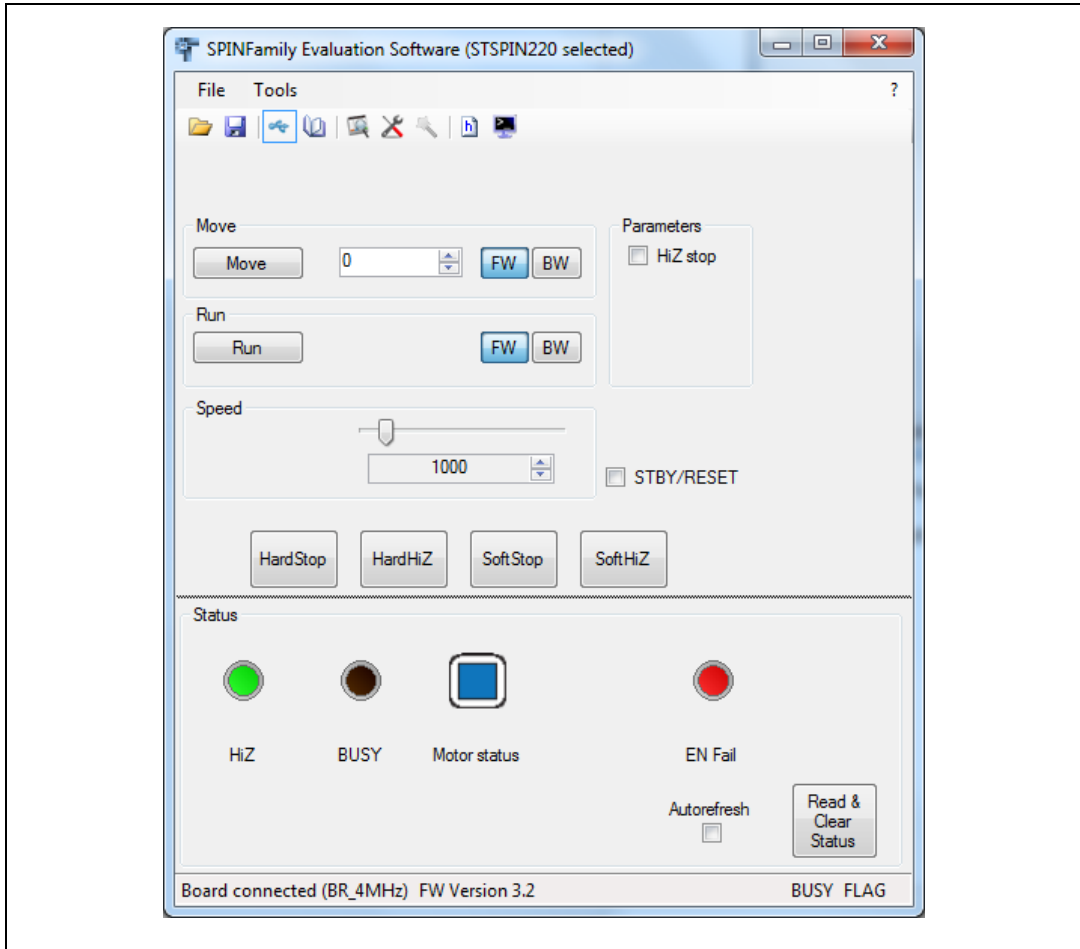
SPINFamily Evaluation Software (STSPIN220 selected)

File Tools ?

Move

Move 0 FW BW

Parameters

HiZ stop

Run

Run FW BW

Speed

1000

STBY/RESET

HardStop HardHiZ SoftStop SoftHiZ

Status

HiZ BUSY Motor status EN Fail

Autorefresh

Read & Clear Status

Board connected (BR_4MHz) FW Version 3.2 BUSY FLAG